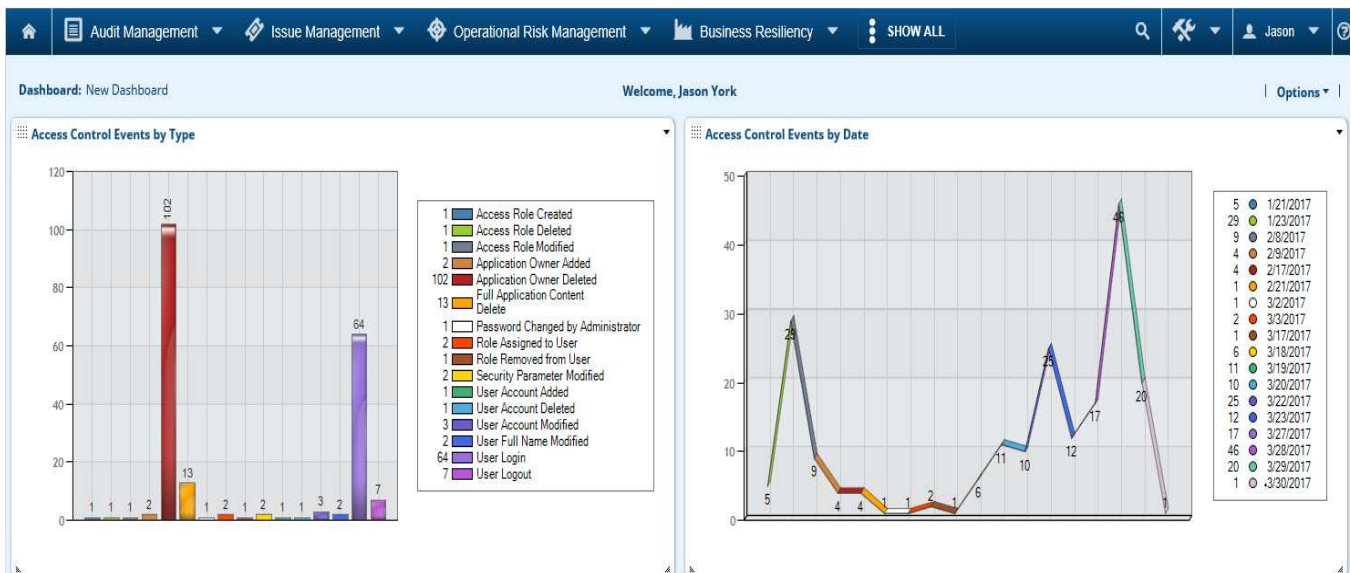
Audit Management ▾ Issue Management ▾ Operational Risk Management ▾ Business Resiliency ▾ SHOW ALL Jason ▾

Dashboard: New Dashboard

Welcome, Jason York

Options ▾

Access Control Events by Type

120
100
80
60
40
20
0

1 1 1 2 102 13 1 2 1 2 1 1 3 2 64 7

| | |
|---|---|
| 1 | Access Role Created |
| 1 | Access Role Deleted |
| 1 | Access Role Modified |
| 2 | Application Owner Added |
| 102 | Application Owner Deleted |
| 13 | Full Application Content Delete |
| 1 | Password Changed by Administrator |
| 2 | Role Assigned to User |
| 1 | Role Removed from User |
| 2 | Security Parameter Modified |
| 1 | User Account Added |
| 1 | User Account Deleted |
| 3 | User Account Modified |
| 2 | User Full Name Modified |
| 64 | User Login |
| 7 | User Logout |

Access Control Events by Date

50
40
30
20
10
0

5 29 9 4 4 1 1 2 1 6 11 10 25 12 17 46 20 1

| | |
|---|---|
| 5 | 1/21/2017 |
| 29 | 1/23/2017 |
| 9 | 2/8/2017 |
| 4 | 2/9/2017 |
| 4 | 2/17/2017 |
| 1 | 2/21/2017 |
| 1 | 3/2/2017 |
| 2 | 3/3/2017 |
| 1 | 3/17/2017 |
| 6 | 3/18/2017 |
| 11 | 3/19/2017 |
| 10 | 3/20/2017 |
| 25 | 3/22/2017 |
| 12 | 3/23/2017 |
| 17 | 3/27/2017 |
| 46 | 3/28/2017 |
| 20 | 3/29/2017 |
| 1 | 3/30/2017 |